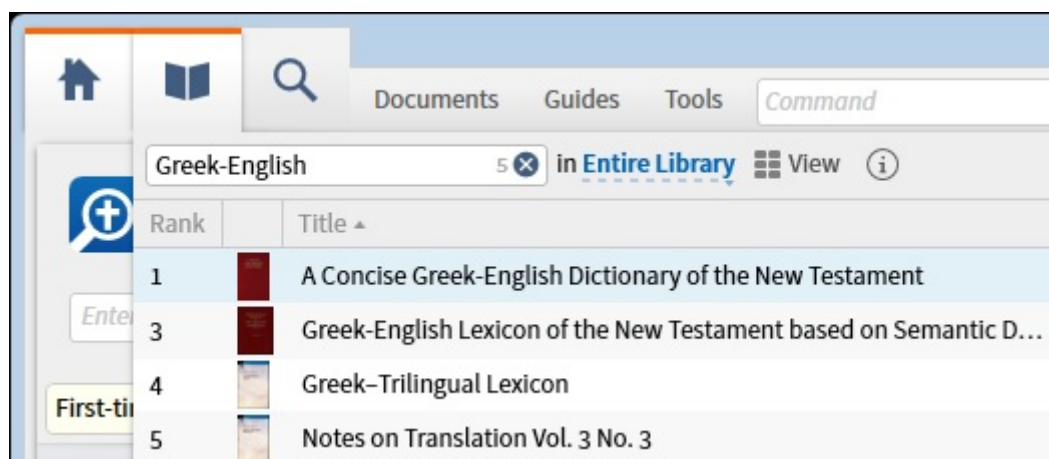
Documents Guides Tools Command

Greek-English 5 in Entire Library View

Ente

First-ti

| Rank | | Title ▲ |
|---|---|---|
| 1 | | A Concise Greek-English Dictionary of the New Testament |
| 3 | | Greek-English Lexicon of the New Testament based on Semantic D… |
| 4 | | Greek–Trilingual Lexicon |
| 5 | | Notes on Translation Vol. 3 No. 3 |